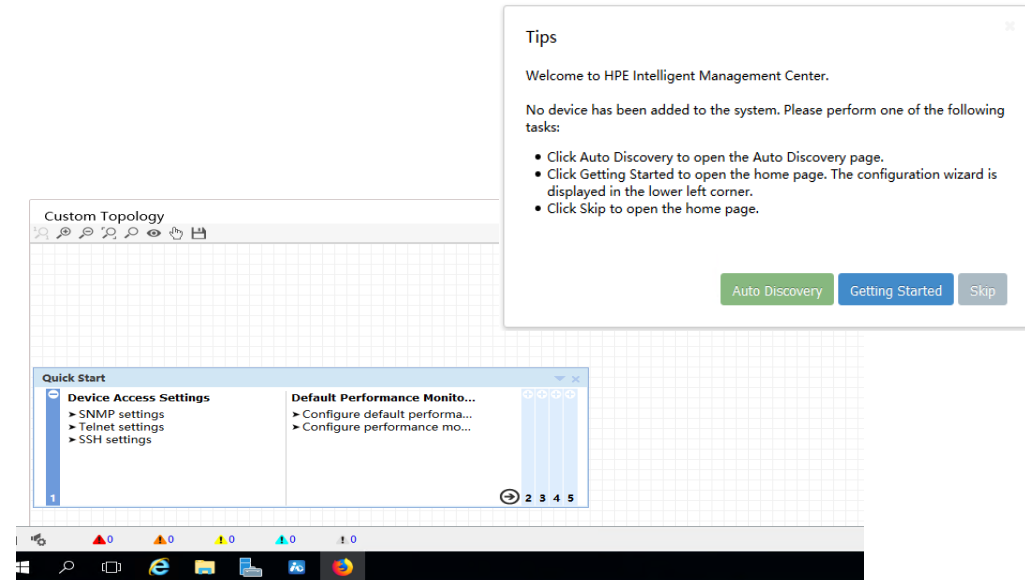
Tips

Welcome to HPE Intelligent Management Center.

No device has been added to the system. Please perform one of the following tasks:

- Click Auto Discovery to open the Auto Discovery page.
- Click Getting Started to open the home page. The configuration wizard is displayed in the lower left corner.
- Click Skip to open the home page.

Auto Discovery Getting Started Skip

Custom Topology

Quick Start

1 Device Access Settings
➤ SNMP settings
➤ Telnet settings
➤ SSH settings

Default Performance Monito...
➤ Configure default performa...
➤ Configure performance mo...

2 3 4 5

0 0 0 0 0